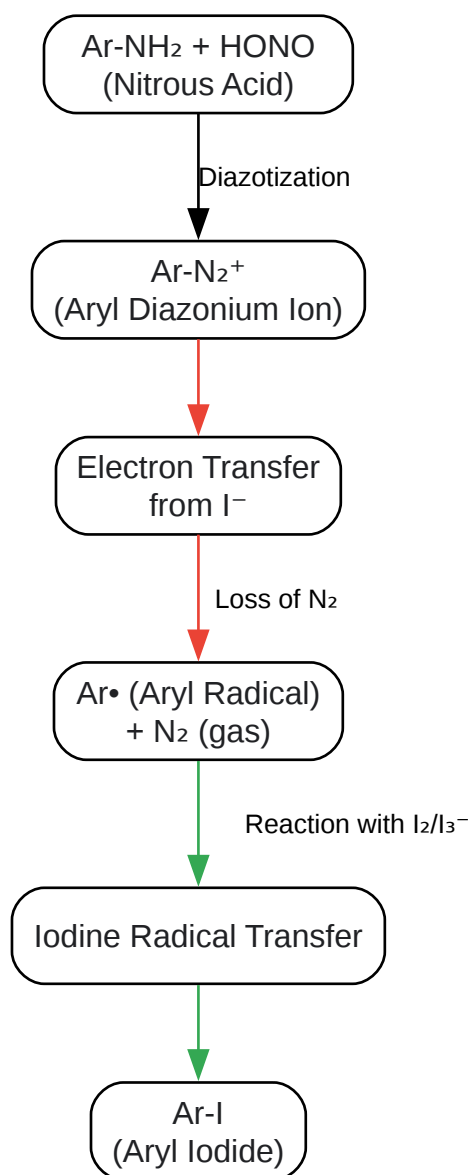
$Ar\text{-}NH_2$ + HONO
(Nitrous Acid)

Diazotization

$Ar\text{-}N_2^+$
(Aryl Diazonium Ion)

Electron Transfer from $I^-$

Loss of $N_2$

Ar• (Aryl Radical) + $N_2$ (gas)

Reaction with $I_2/I_3^-$

Iodine Radical Transfer

Ar-I
(Aryl Iodide)